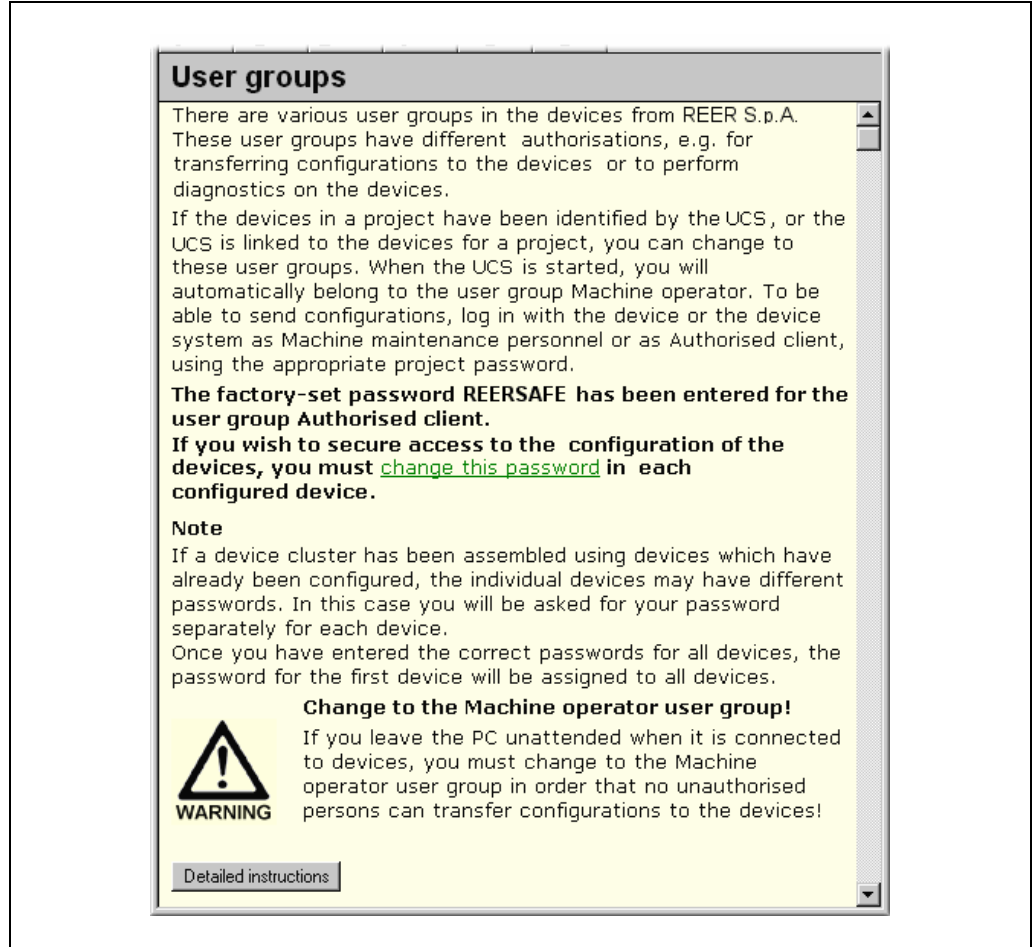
User groups

There are various user groups in the devices from REER S.p.A. These user groups have different authorisations, e.g. for transferring configurations to the devices or to perform diagnostics on the devices.

If the devices in a project have been identified by the UCS, or the UCS is linked to the devices for a project, you can change to these user groups. When the UCS is started, you will automatically belong to the user group Machine operator. To be able to send configurations, log in with the device or the device system as Machine maintenance personnel or as Authorised client, using the appropriate project password.

**The factory-set password REERSAFE has been entered for the user group Authorised client.**
**If you wish to secure access to the configuration of the devices, you must change this password in each configured device.**

**Note**
If a device cluster has been assembled using devices which have already been configured, the individual devices may have different passwords. In this case you will be asked for your password separately for each device.
Once you have entered the correct passwords for all devices, the password for the first device will be assigned to all devices.

WARNING

**Change to the Machine operator user group!**
If you leave the PC unattended when it is connected to devices, you must change to the Machine operator user group in order that no unauthorised persons can transfer configurations to the devices!

Detailed instructions